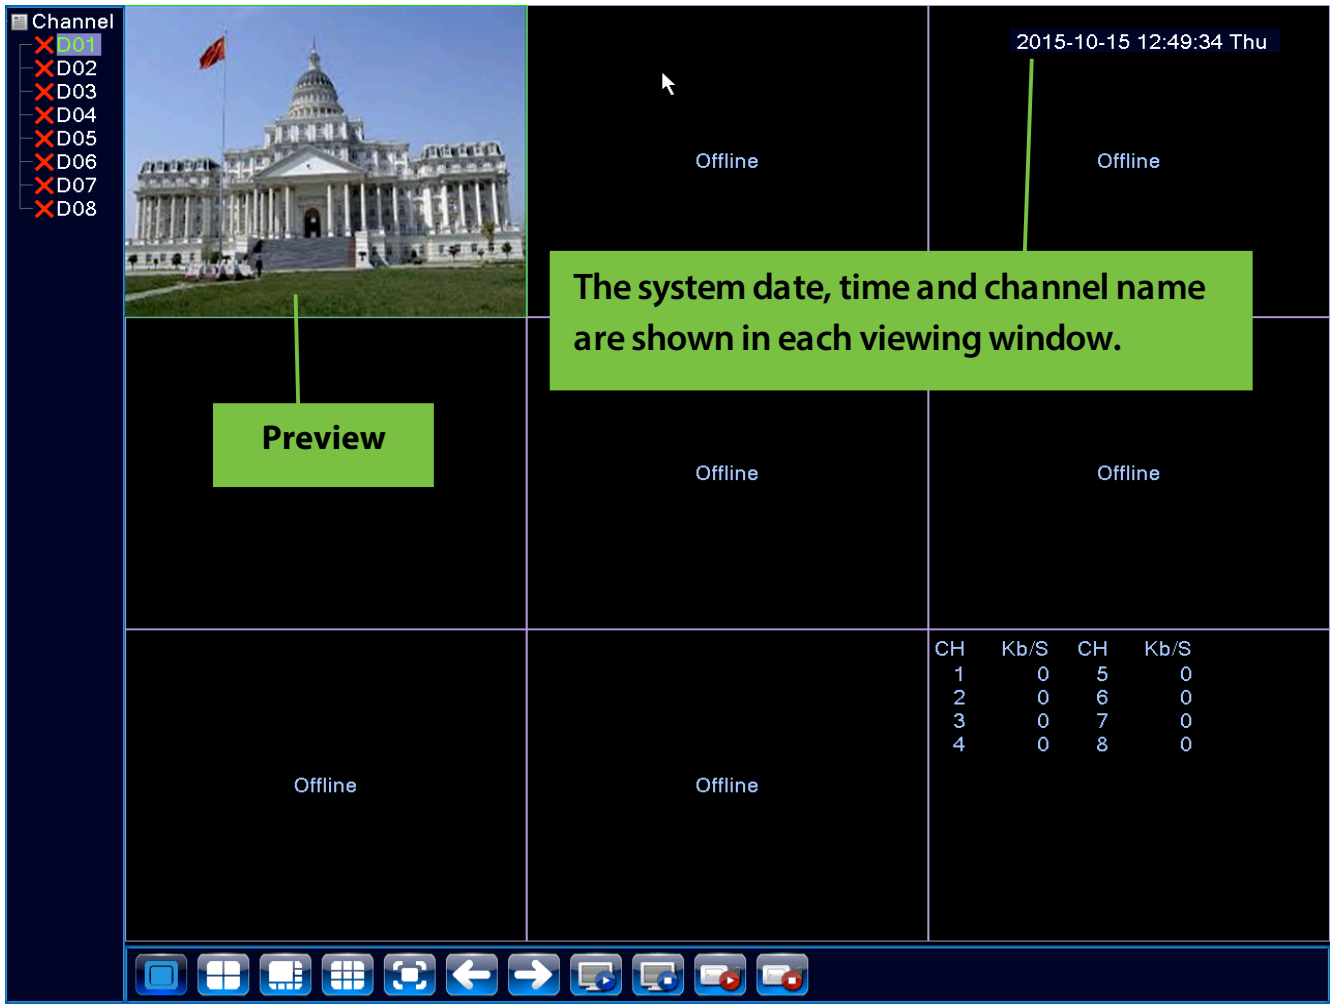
Channel
D01
D02
D03
D04
D05
D06
D07
D08

2015-10-15 12:49:34 Thu

Offline

Offline

The system date, time and channel name are shown in each viewing window.

Preview

Offline

Offline

Offline

Offline

| CH | Kb/S | CH | Kb/S |
|---|---|---|---|
| 1 | 0 | 5 | 0 |
| 2 | 0 | 6 | 0 |
| 3 | 0 | 7 | 0 |
| 4 | 0 | 8 | 0 |